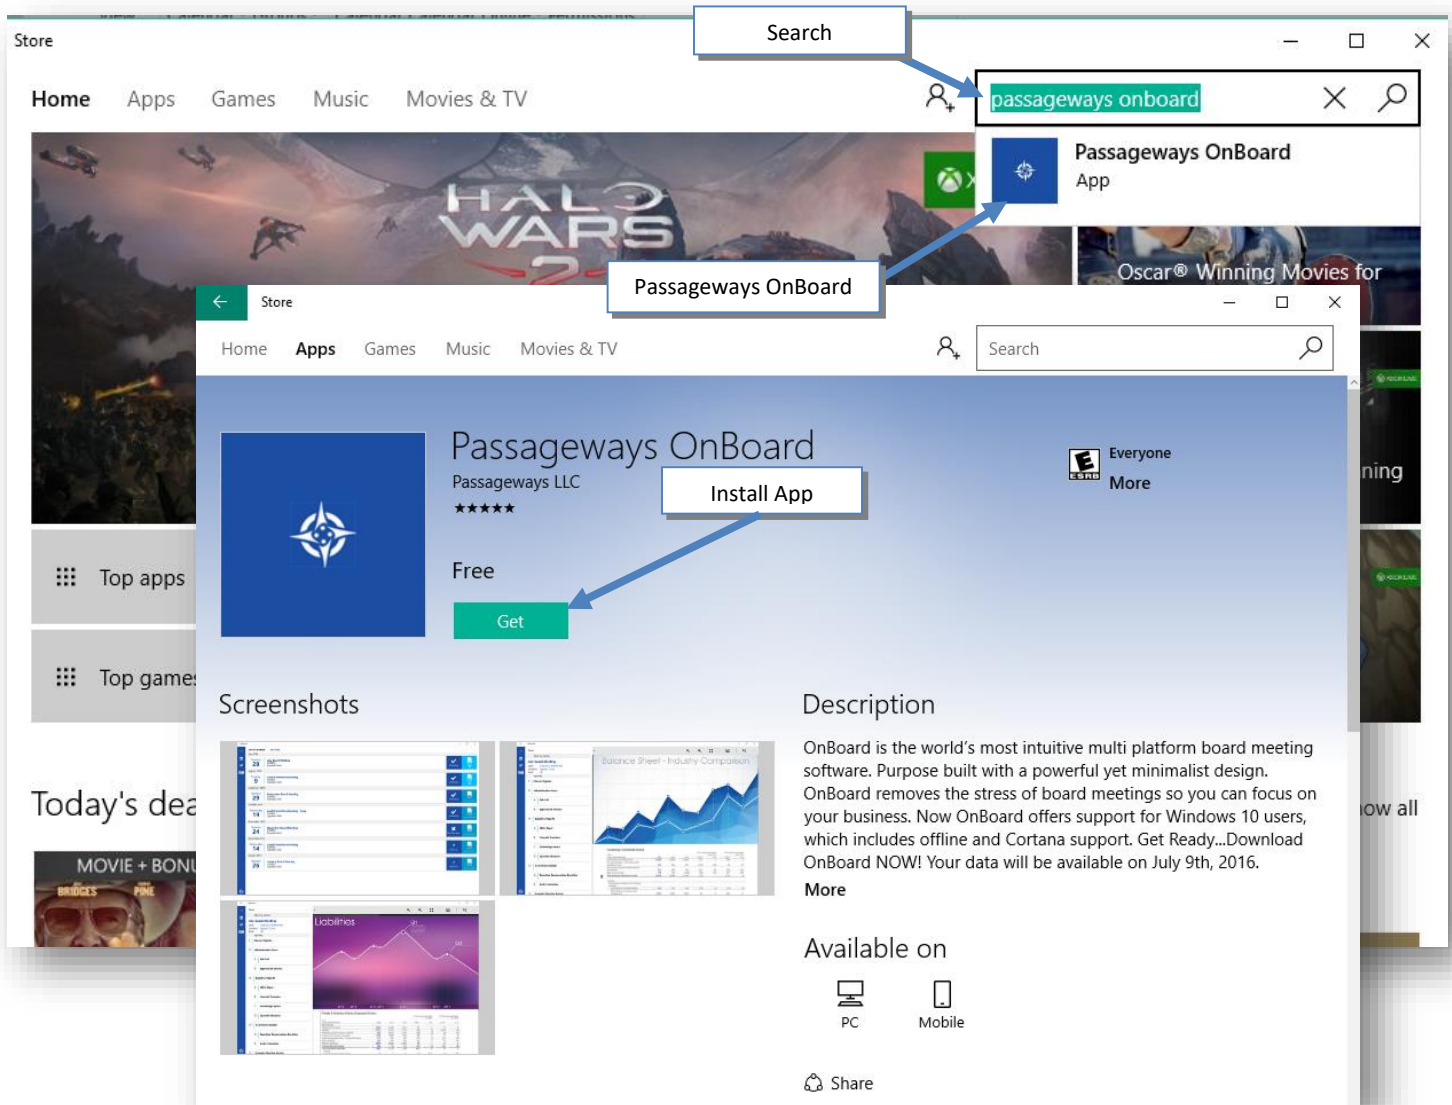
Store

Search

Home Apps Games Music Movies & TV

passageways onboard

Passageways OnBoard
App

HALO WARS 2

Oscar® Winning Movies for

Passageways OnBoard

Store

Home Apps Games Music Movies & TV

Search

Passageways OnBoard
Passageways LLC
★★★★★

Install App

Everyone
More

Free

Get

ning

Top apps

Top games

Screenshots

Description

OnBoard is the world's most intuitive multi platform board meeting software. Purpose built with a powerful yet minimalist design. OnBoard removes the stress of board meetings so you can focus on your business. Now OnBoard offers support for Windows 10 users, which includes offline and Cortana support. Get Ready...Download OnBoard NOW! Your data will be available on July 9th, 2016.
More

Today's dea

ow all

MOVIE + BONU

Balance Sheet - Industry Comparison

Liabilities

Available on

PC Mobile

Share